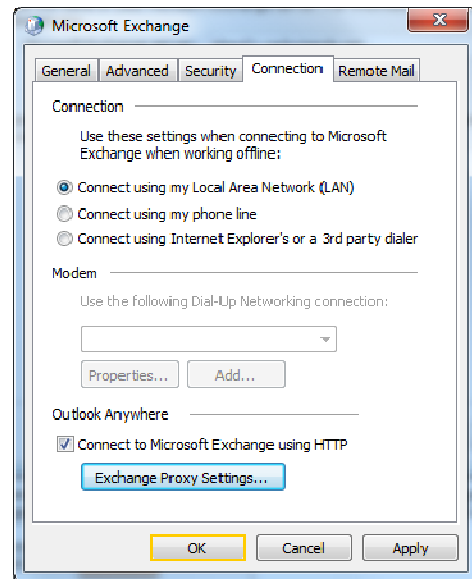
Microsoft Exchange

General | Advanced | Security | Connection | Remote Mail

Connection

Use these settings when connecting to Microsoft Exchange when working offline:

Connect using my Local Area Network (LAN)

Connect using my phone line

Connect using Internet Explorer's or a 3rd party dialer

Modem

Use the following Dial-Up Networking connection:

Properties... Add...

Outlook Anywhere

Connect to Microsoft Exchange using HTTP

Exchange Proxy Settings...

OK Cancel Apply